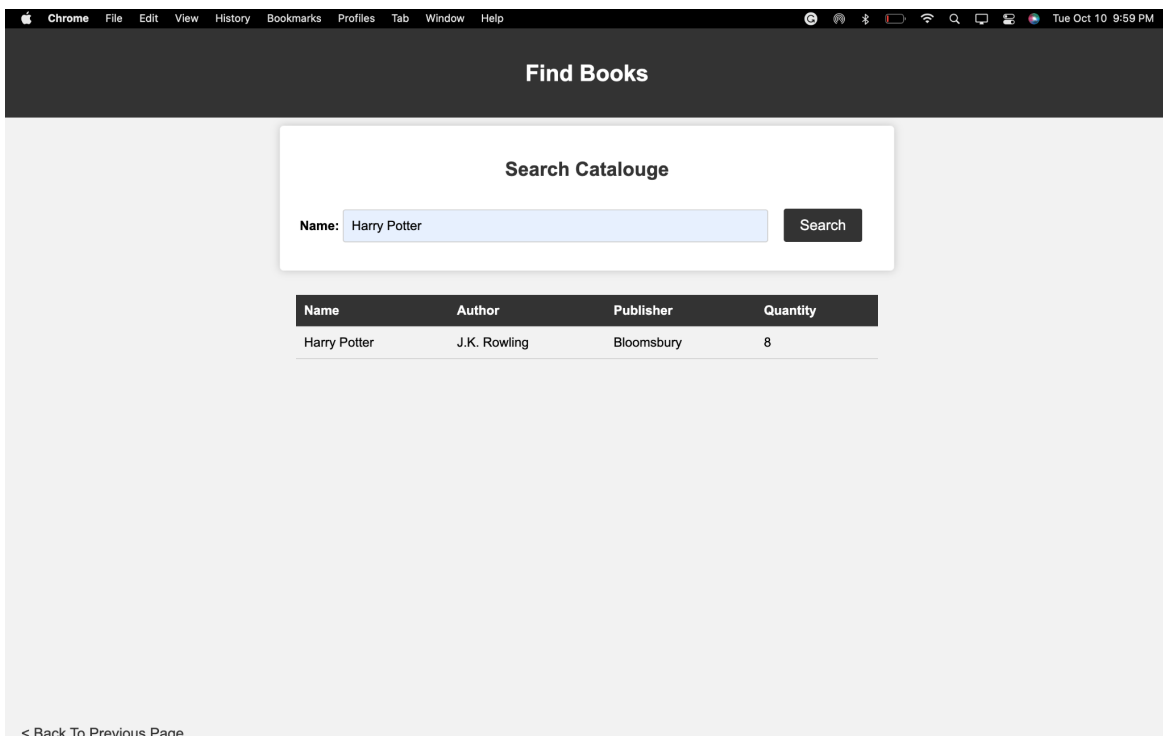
Chrome File Edit View History Bookmarks Profiles Tab Window Help

Tue Oct 10 9:59 PM

Find Books

Search Catalouge

Name: Harry Potter

Search

| Name | Author | Publisher | Quantity |
|---|---|---|---|
| Harry Potter | J.K. Rowling | Bloomsbury | 8 |

< Back To Previous Page